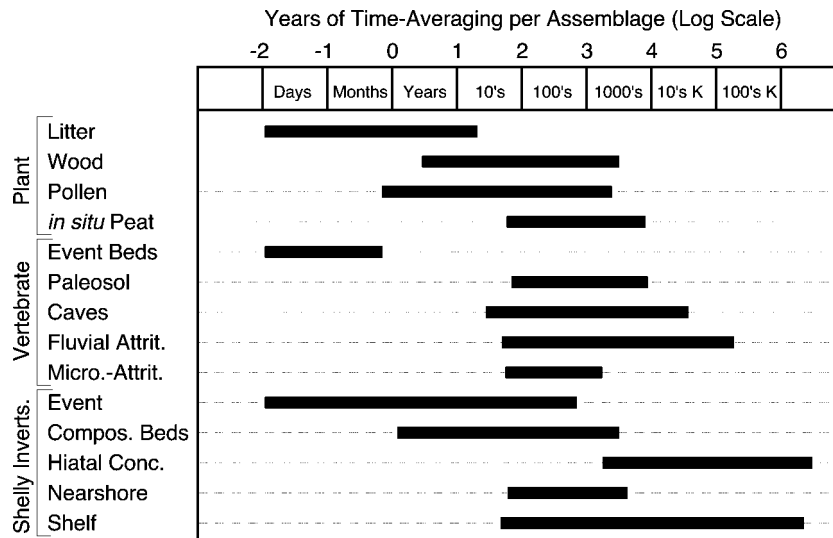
Years of Time-Averaging per Assemblage (Log Scale)

-2 -1 0 1 2 3 4 5 6

Days | Months | Years | 10's | 100's | 1000's | 10's K | 100's K

Plant
Litter
Wood
Pollen
in situ Peat

Vertebrate
Event Beds
Paleosol
Caves
Fluvial Attrit.
Micro.-Attrit.

Shelly Inverts.
Event
Compos. Beds
Hiatal Conc.
Nearshore
Shelf